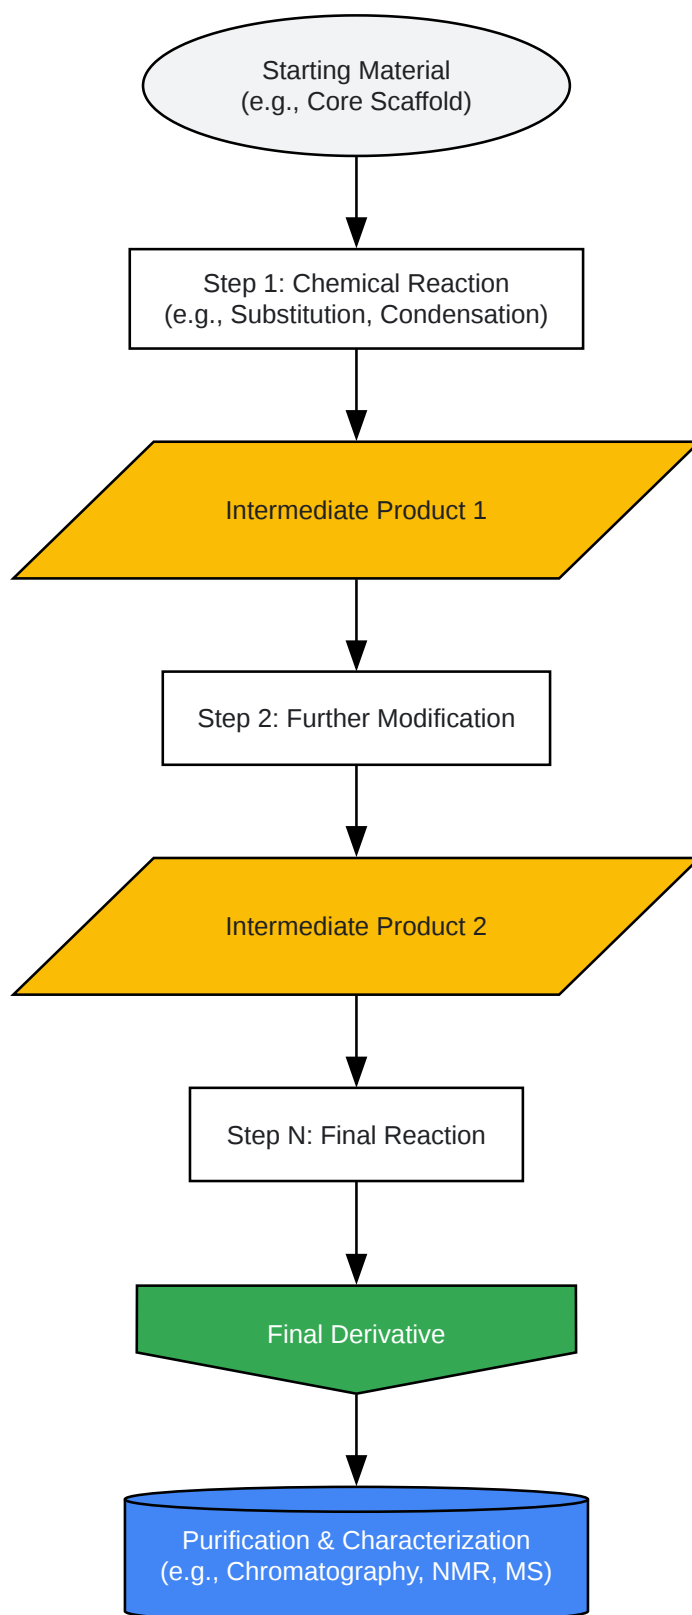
Starting Material
(e.g., Core Scaffold)

Step 1: Chemical Reaction
(e.g., Substitution, Condensation)

Intermediate Product 1

Step 2: Further Modification

Intermediate Product 2

Step N: Final Reaction

Final Derivative

Purification & Characterization
(e.g., Chromatography, NMR, MS)